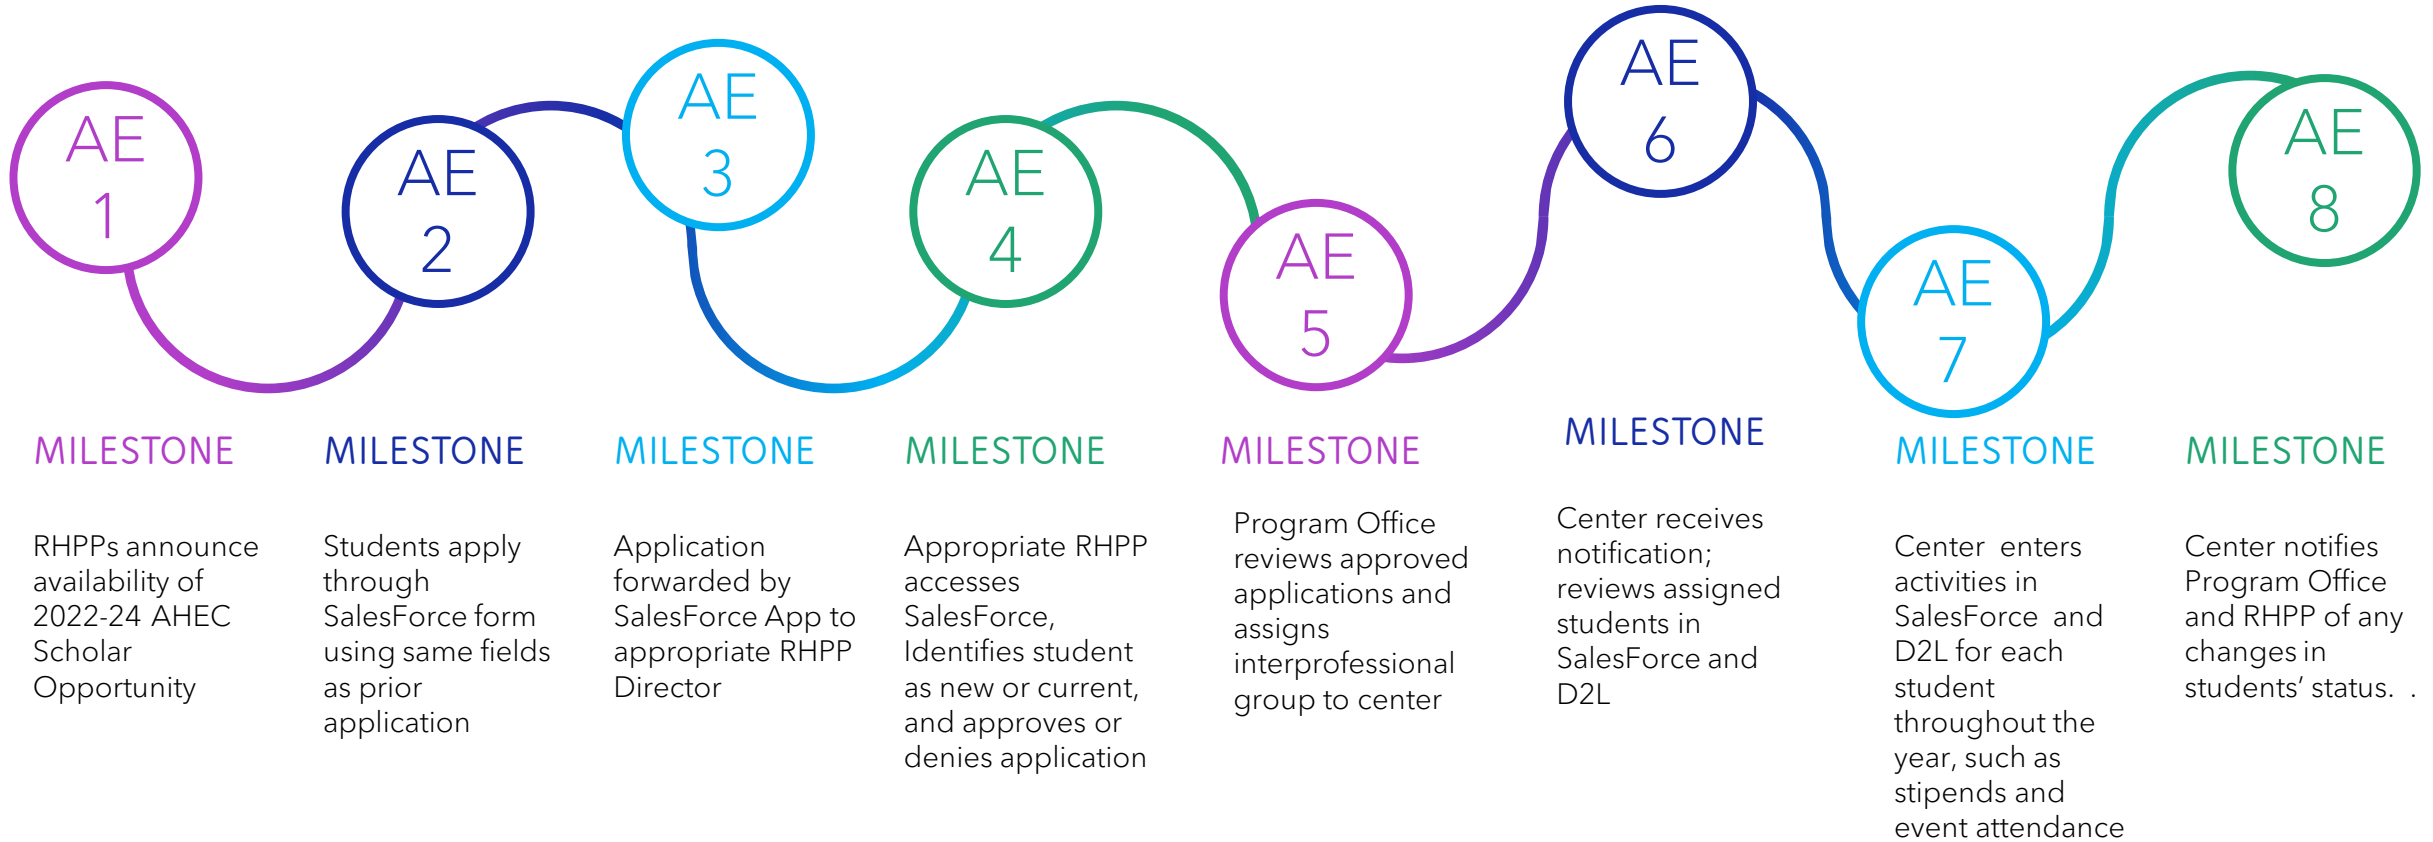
AE 1

AE 2

AE 3

AE 4

AE 5

AE 6

AE 7

AE 8

MILESTONE

RHPPs announce availability of 2022-24 AHEC Scholar Opportunity

MILESTONE

Students apply through SalesForce form using same fields as prior application

MILESTONE

Application forwarded by SalesForce App to appropriate RHPP Director

MILESTONE

Appropriate RHPP accesses SalesForce, Identifies student as new or current, and approves or denies application

MILESTONE

Program Office reviews approved applications and assigns interprofessional group to center

MILESTONE

Center receives notification; reviews assigned students in SalesForce and D2L

MILESTONE

Center enters activities in SalesForce and D2L for each student throughout the year, such as stipends and event attendance

MILESTONE

Center notifies Program Office and RHPP of any changes in students' status. .